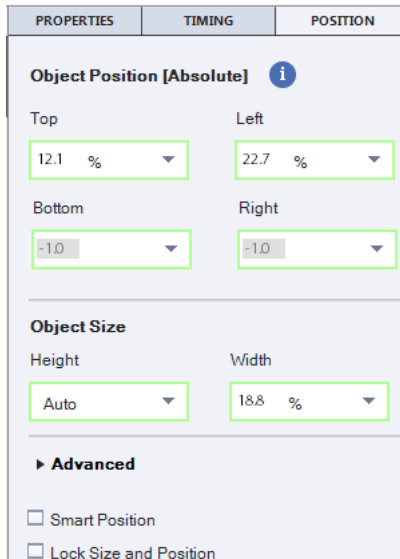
PROPERTIES | TIMING | POSITION

Object Position [Absolute] i

Top
12.1 %

Left
22.7 %

Bottom
-1.0

Right
-1.0

Object Size

Height
Auto

Width
18.8 %

▸ Advanced

☐ Smart Position

☐ Lock Size and Position